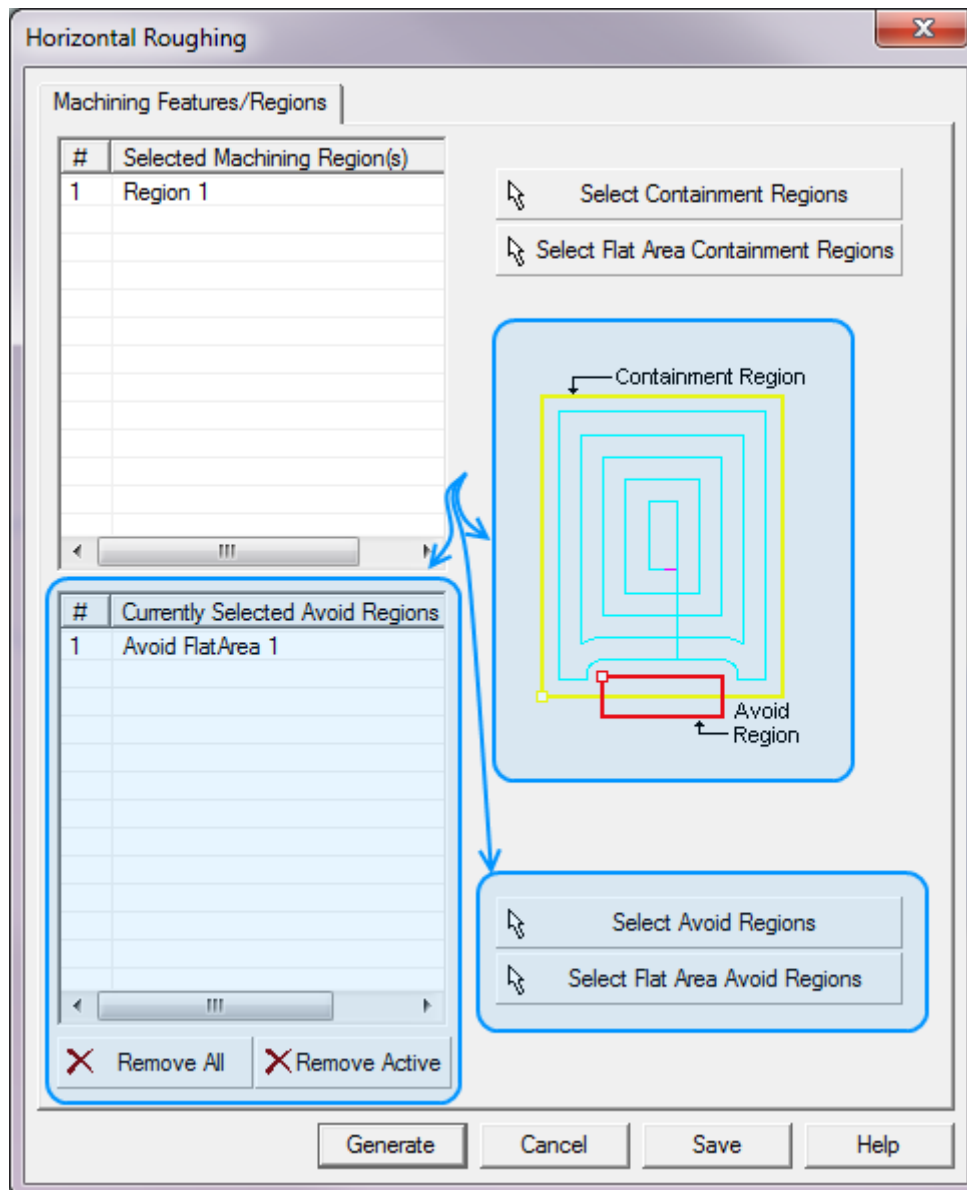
Horizontal Roughing

Machining Features/Regions

| # | Selected Machining Region(s) |
|---|---|
| 1 | Region 1 |

Select Containment Regions

Select Flat Area Containment Regions

Containment Region

Avoid Region

| # | Currently Selected Avoid Regions |
|---|---|
| 1 | Avoid FlatArea 1 |

Remove All

Remove Active

Select Avoid Regions

Select Flat Area Avoid Regions

Generate

Cancel

Save

Help